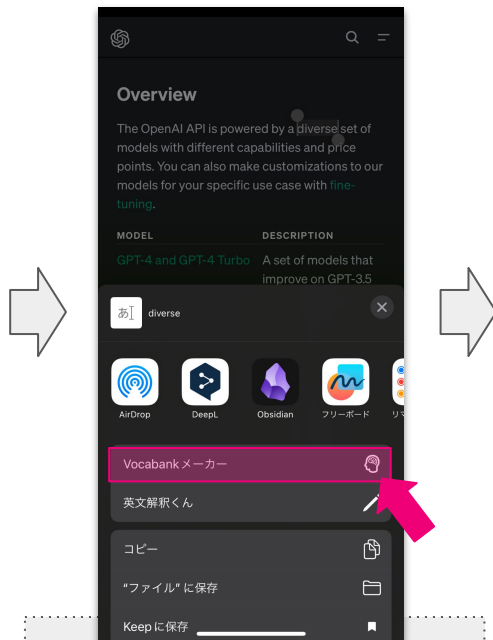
Overview

The OpenAI API is powered by a diverse set of models with different capabilities and price points. You can also make customizations to our models for your specific use case with fine-tuning.

| MODEL | DESCRIPTION |
|---|---|
| GPT-4 and GPT-4 Turbo | A set of models that improve on GPT-3.5 |

diverse

AirDrop
DeepL
Obsidian
フリーボード
リマ

Vocabankメーカー
英文解釈くん
コピー
"ファイル" に保存
Keepに保存